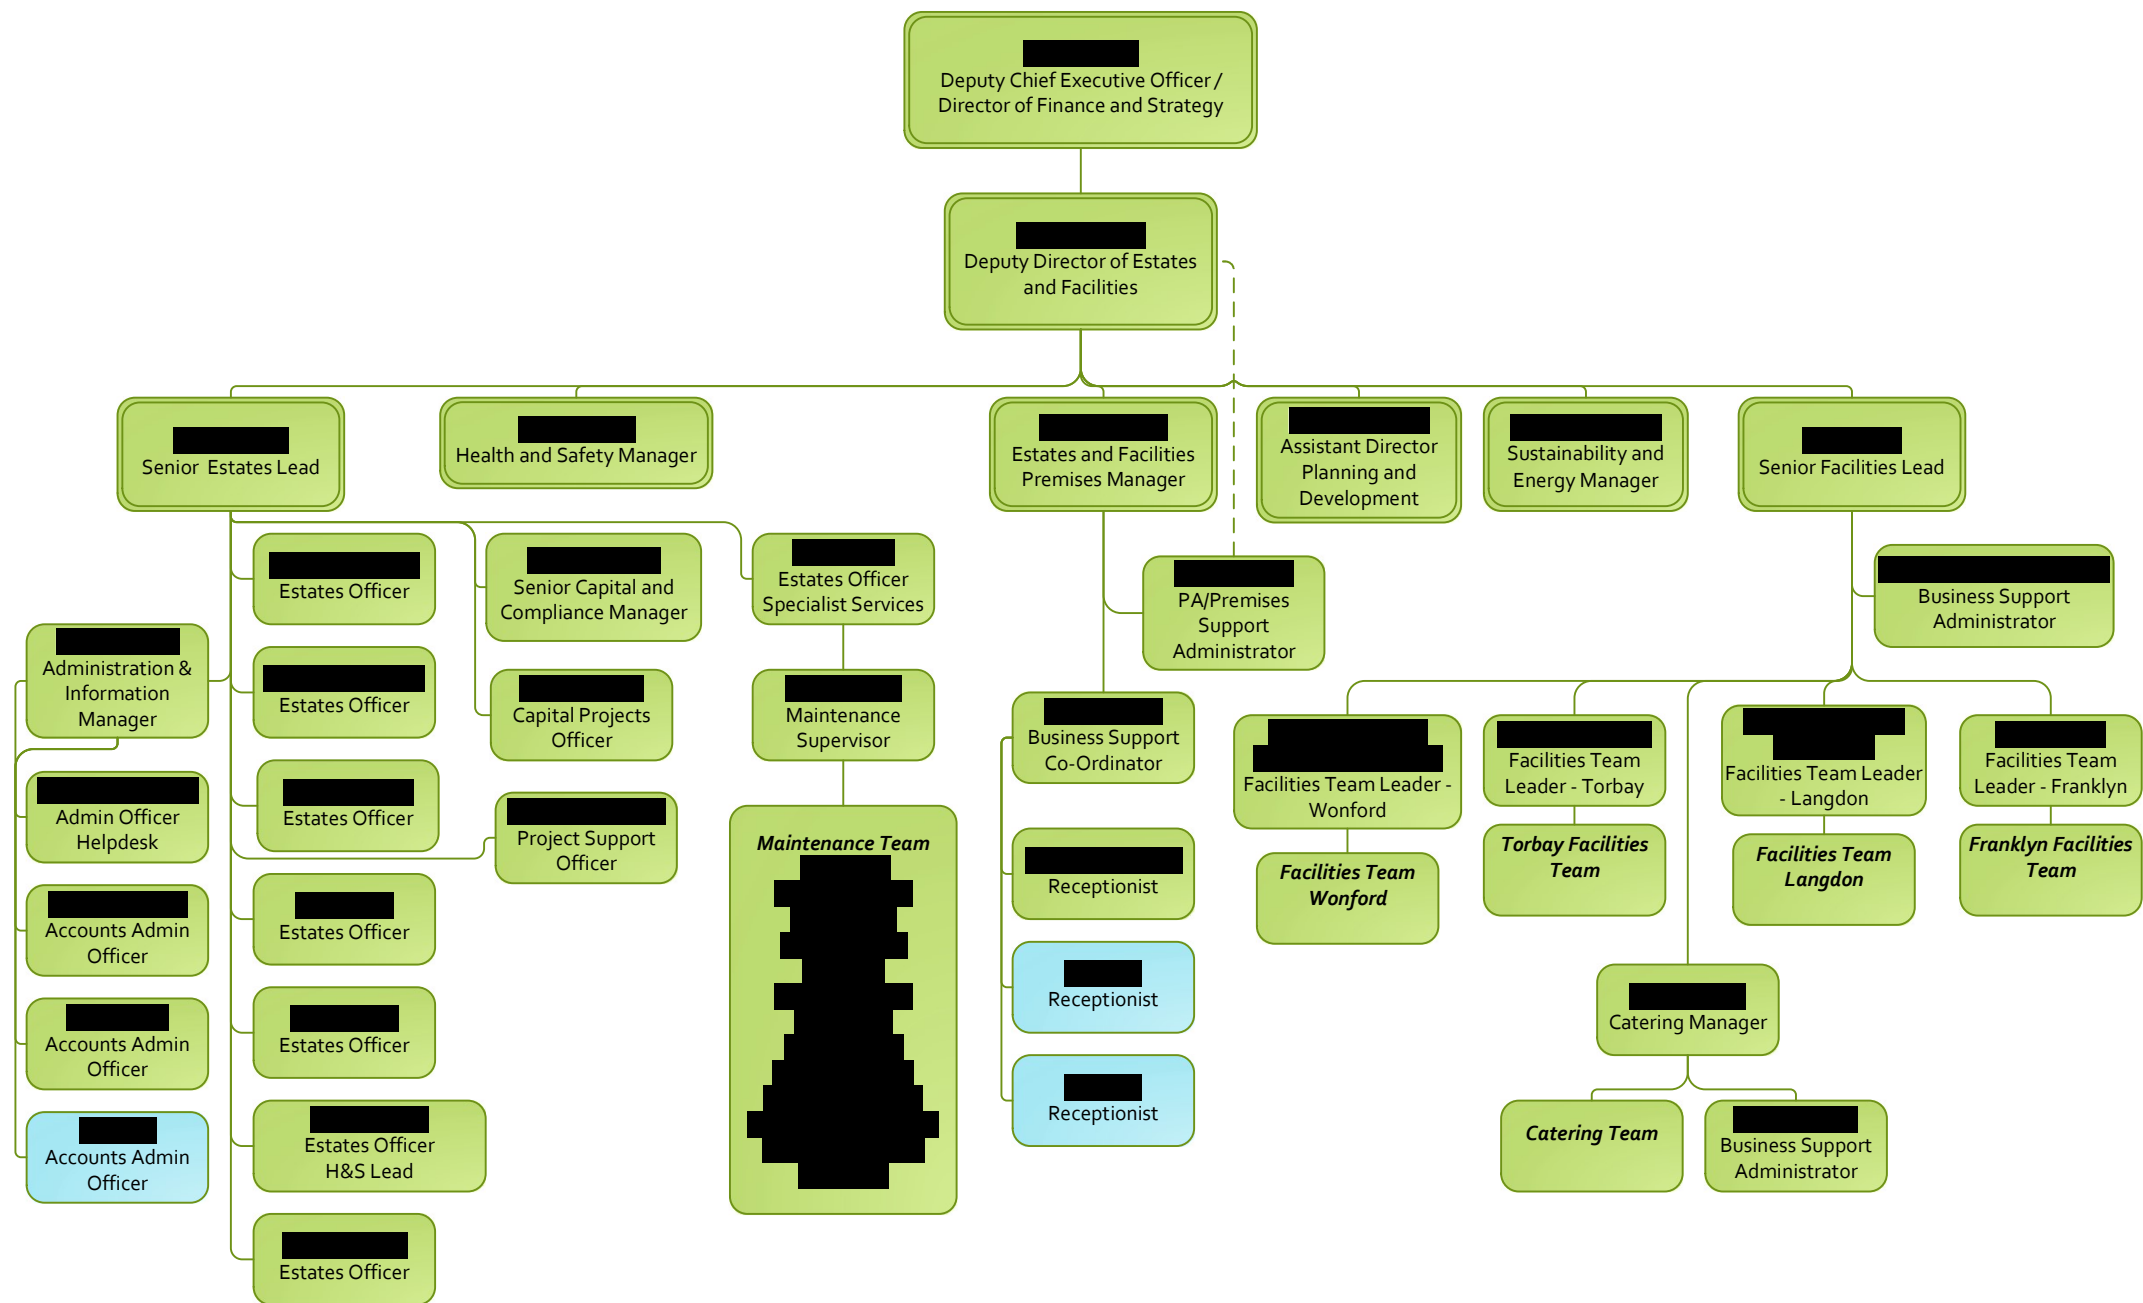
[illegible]
Deputy Chief Executive Officer / Director of Finance and Strategy

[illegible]
Deputy Director of Estates and Facilities

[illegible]
Senior Estates Lead

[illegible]
Health and Safety Manager

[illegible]
Estates and Facilities Premises Manager

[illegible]
Assistant Director Planning and Development

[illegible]
Sustainability and Energy Manager

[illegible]
Senior Facilities Lead

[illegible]
Estates Officer

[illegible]
Senior Capital and Compliance Manager

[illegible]
Estates Officer Specialist Services

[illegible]
PA/Premises Support Administrator

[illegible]
Business Support Administrator

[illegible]
Administration & Information Manager

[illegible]
Estates Officer

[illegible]
Capital Projects Officer

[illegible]
Maintenance Supervisor

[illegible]
Business Support Co-Ordinator

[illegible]
Facilities Team Leader - Wonford

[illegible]
Facilities Team Leader - Torbay

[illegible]
Facilities Team Leader - Langdon

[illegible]
Facilities Team Leader - Franklyn

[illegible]
Admin Officer Helpdesk

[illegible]
Estates Officer

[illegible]
Project Support Officer

Maintenance Team
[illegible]

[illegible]
Receptionist

Facilities Team Wonford

Torbay Facilities Team

Facilities Team Langdon

Franklyn Facilities Team

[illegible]
Accounts Admin Officer

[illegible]
Estates Officer

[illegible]
Receptionist

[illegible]
Catering Manager

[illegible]
Accounts Admin Officer

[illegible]
Estates Officer

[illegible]
Receptionist

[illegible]
Accounts Admin Officer

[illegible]
Estates Officer H&S Lead

Catering Team

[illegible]
Business Support Administrator

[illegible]
Estates Officer